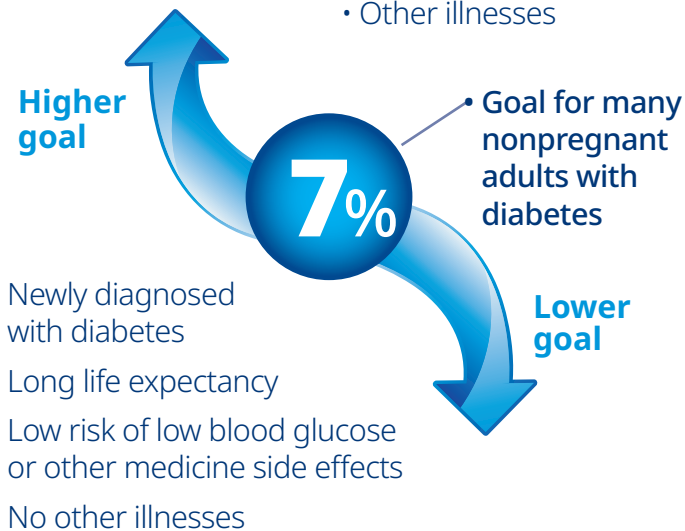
• Other illnesses

Higher goal

7%

• Goal for many nonpregnant adults with diabetes

Lower goal

Newly diagnosed with diabetes

Long life expectancy

Low risk of low blood glucose or other medicine side effects

No other illnesses